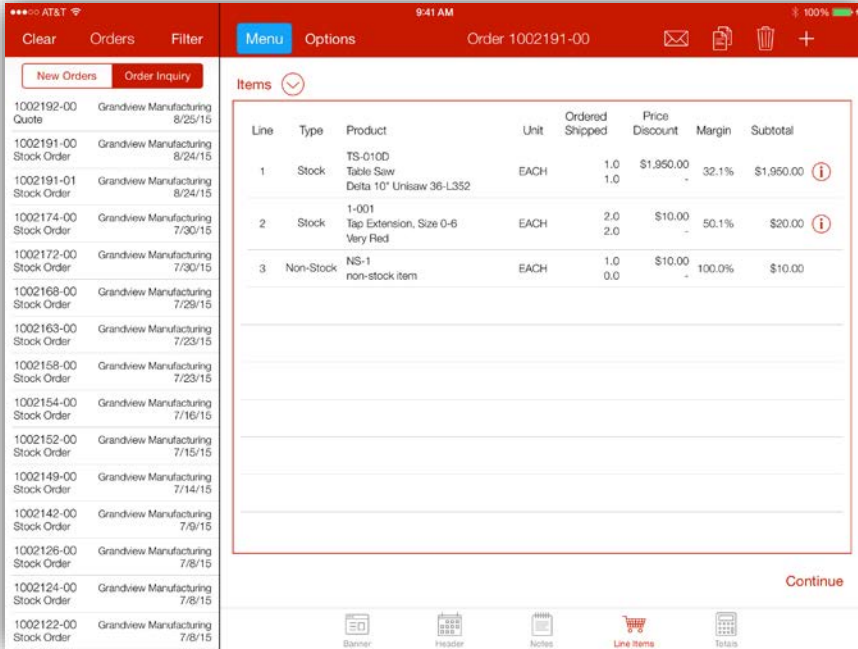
●●●○○ AT&T

9:41 AM

100%

Clear Orders Filter

Menu Options Order 1002191-00

New Orders Order Inquiry

1002192-00 Grandview Manufacturing
Quote 8/25/15

1002191-00 Grandview Manufacturing
Stock Order 8/24/15

1002191-01 Grandview Manufacturing
Stock Order 8/24/15

1002174-00 Grandview Manufacturing
Stock Order 7/30/15

1002172-00 Grandview Manufacturing
Stock Order 7/30/15

1002168-00 Grandview Manufacturing
Stock Order 7/29/15

1002163-00 Grandview Manufacturing
Stock Order 7/23/15

1002158-00 Grandview Manufacturing
Stock Order 7/23/15

1002154-00 Grandview Manufacturing
Stock Order 7/16/15

1002152-00 Grandview Manufacturing
Stock Order 7/15/15

1002149-00 Grandview Manufacturing
Stock Order 7/14/15

1002142-00 Grandview Manufacturing
Stock Order 7/9/15

1002126-00 Grandview Manufacturing
Stock Order 7/8/15

1002124-00 Grandview Manufacturing
Stock Order 7/8/15

1002122-00 Grandview Manufacturing
Stock Order 7/8/15

Items

| Line | Type | Product | Unit | Ordered Shipped | Price Discount | Margin | Subtotal |
|---|---|---|---|---|---|---|---|
| 1 | Stock | TS-010D Table Saw Delta 10" Unisaw 36-L352 | EACH | 1.0 1.0 | $1,950.00 - | 32.1% | $1,950.00 |
| 2 | Stock | 1-001 Tap Extension, Size 0-6 Very Red | EACH | 2.0 2.0 | $10.00 - | 50.1% | $20.00 |
| 3 | Non-Stock | NS-1 non-stock item | EACH | 1.0 0.0 | $10.00 - | 100.0% | $10.00 |

Continue

Banner Header Notes Line Items Totals